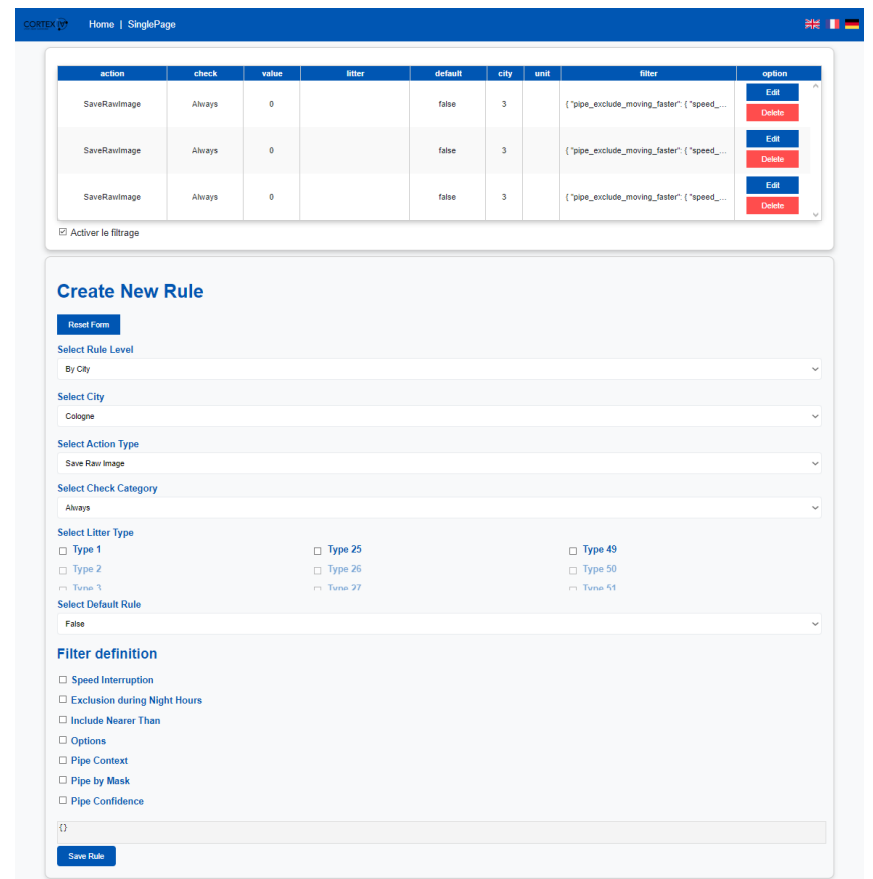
CORTEX Home | SinglePage

| action | check | value | litter | default | city | unit | filter | option |
|---|---|---|---|---|---|---|---|---|
| SaveRawImage | Always | 0 | | false | 3 | | { "pipe_exclude_moving_faster": { "speed_... | Edit Delete |
| SaveRawImage | Always | 0 | | false | 3 | | { "pipe_exclude_moving_faster": { "speed_... | Edit Delete |
| SaveRawImage | Always | 0 | | false | 3 | | { "pipe_exclude_moving_faster": { "speed_... | Edit Delete |

Activer le filtrage

Create New Rule

Reset Form

Select Rule Level

By City

Select City

Cologne

Select Action Type

Save Raw Image

Select Check Category

Always

Select Litter Type

Type 1
Type 2
Type 3
Type 25
Type 26
Type 27
Type 49
Type 50
Type 51

Select Default Rule

False

Filter definition

Speed Interruption

Exclusion during Night Hours

Include Nearer Than

Options

Pipe Context

Pipe by Mask

Pipe Confidence

{}

Save Rule